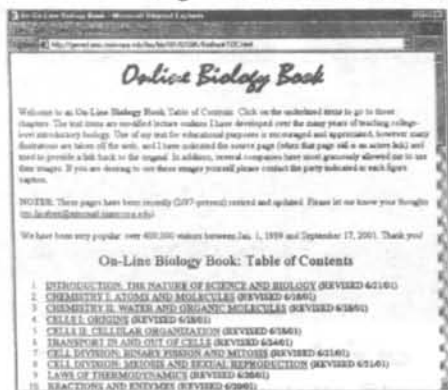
On-Line Biology Book - Microsoft Internet Explorer

http://gened.emc.maricopa.edu/bio/bio181/BIOBK/BioBookTOC.html

Online Biology Book

Welcome to an On-Line Biology Book Table of Contents. Click on the underlined terms to go to those chapters. The text items are modified lecture outlines I have developed over the many years of teaching college-level introductory biology. Use of my text for educational purposes is encouraged and appreciated, however many illustrations are taken off the web, and I have indicated the source page (when that page still is an active link) and tried to provide a link back to the original. In addition, several companies have most graciously allowed me to use their images. If you are desiring to use these images yourself please contact the party indicated in each figure caption.

NOTES: These pages have been recently (2/07-present) revised and updated. Please let me know your thoughts ([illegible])

We have been very popular: over 400,000 visitors between Jan. 1, 1999 and September 17, 2001. Thank you!

On-Line Biology Book: Table of Contents

1. INTRODUCTION: THE NATURE OF SCIENCE AND BIOLOGY (REVISED 6/21/01)
2. CHEMISTRY I: ATOMS AND MOLECULES (REVISED 6/18/01)
3. CHEMISTRY II: WATER AND ORGANIC MOLECULES (REVISED 6/18/01)
4. CELLS I: ORIGINS (REVISED 6/18/01)
5. CELLS II: CELLULAR ORGANIZATION (REVISED 6/18/01)
6. TRANSPORT IN AND OUT OF CELLS (REVISED 6/24/01)
7. CELL DIVISION: BINARY FISSION AND MITOSIS (REVISED 6/21/01)
8. CELL DIVISION: MEIOSIS AND SEXUAL REPRODUCTION (REVISED 6/21/01)
9. LAWS OF THERMODYNAMICS (REVISED 6/28/01)
10. REACTIONS AND ENZYMES (REVISED 6/28/01)